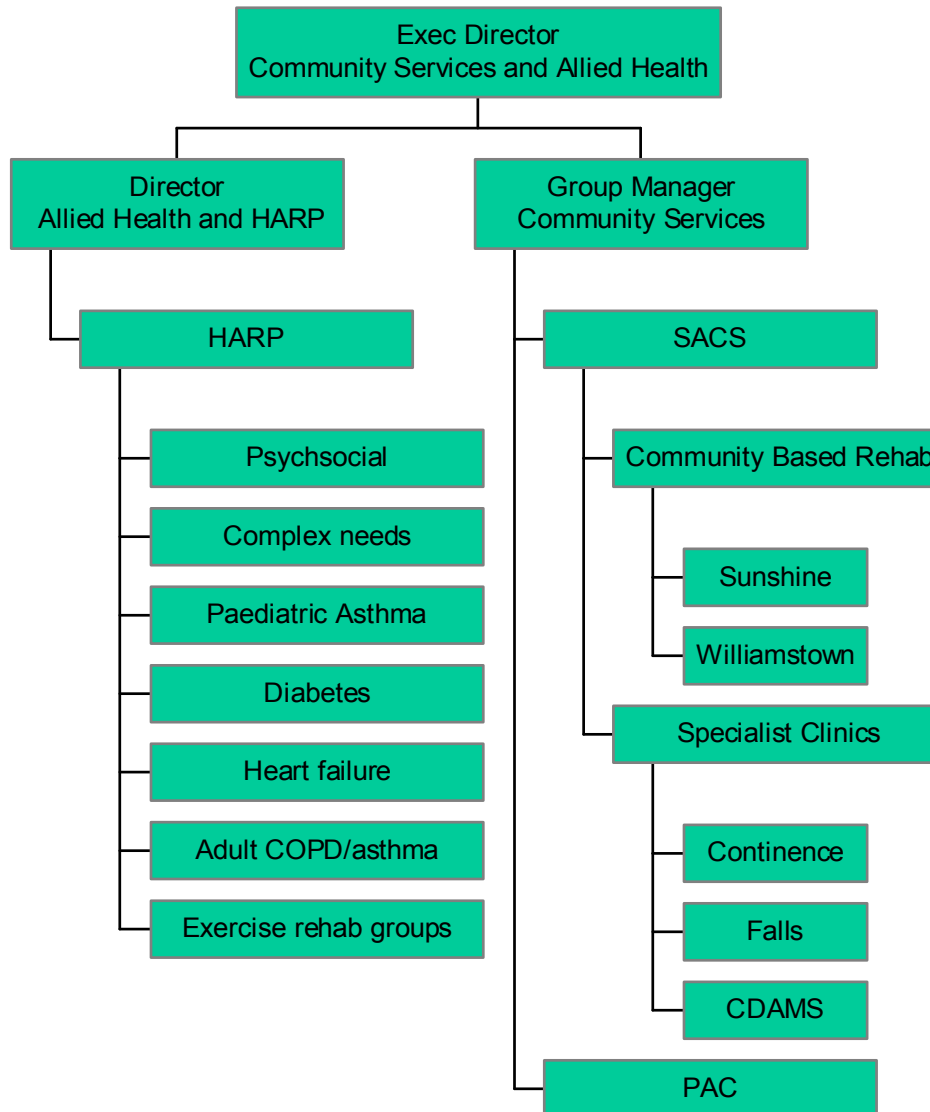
Exec Director
Community Services and Allied Health

Director
Allied Health and HARP

Group Manager
Community Services

HARP

Psychsocial

Complex needs

Paediatric Asthma

Diabetes

Heart failure

Adult COPD/asthma

Exercise rehab groups

SACS

Community Based Rehab

Sunshine

Williamstown

Specialist Clinics

Continence

Falls

CDAMS

PAC